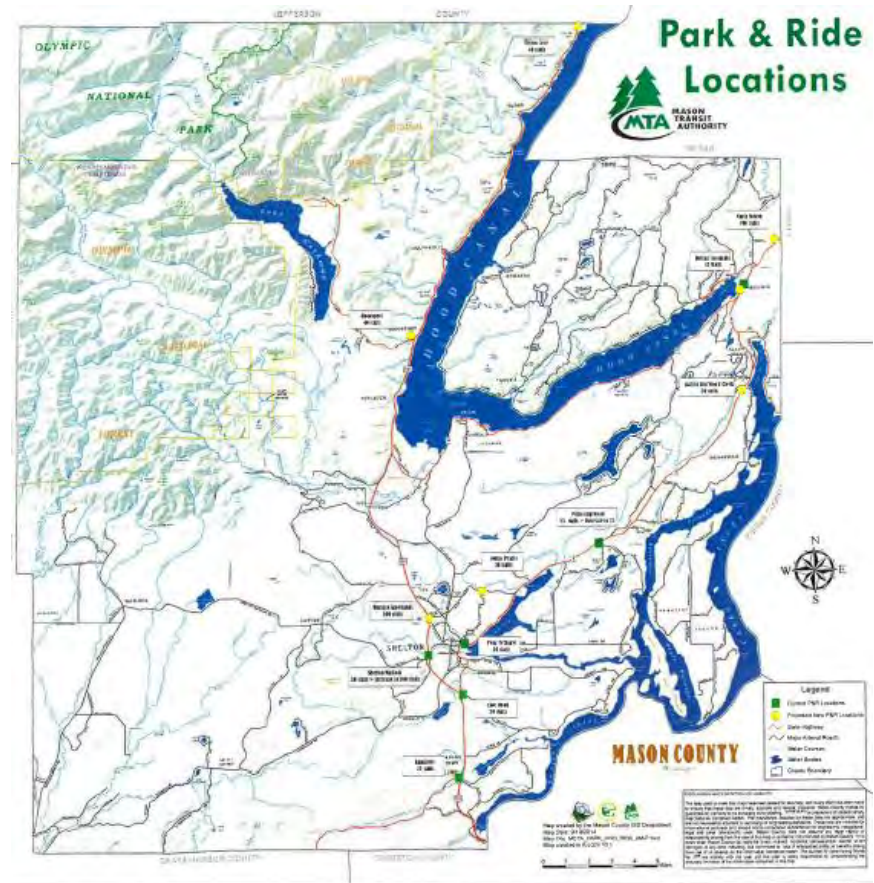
JEFFERSON COUNTY

Park & Ride Locations

MTA MASON TRANSIT AUTHORITY

OLYMPIC

NATIONAL

PARK

OLYMPIC

NATIONAL

FOREST

HOOD CANAL

HOOD CANAL

SHELTON

N
W E
S

Legend
Current P&R Locations
Proposed New P&R Locations
State Highway
Major Arterial Roads
Water Courses
Water Bodies
County Boundary

MASON COUNTY

Map created by the Mason County GIS Department
Map Date: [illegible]
Map File: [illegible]

GRAYS HARBOR COUNTY

THURSTON COUNTY

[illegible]